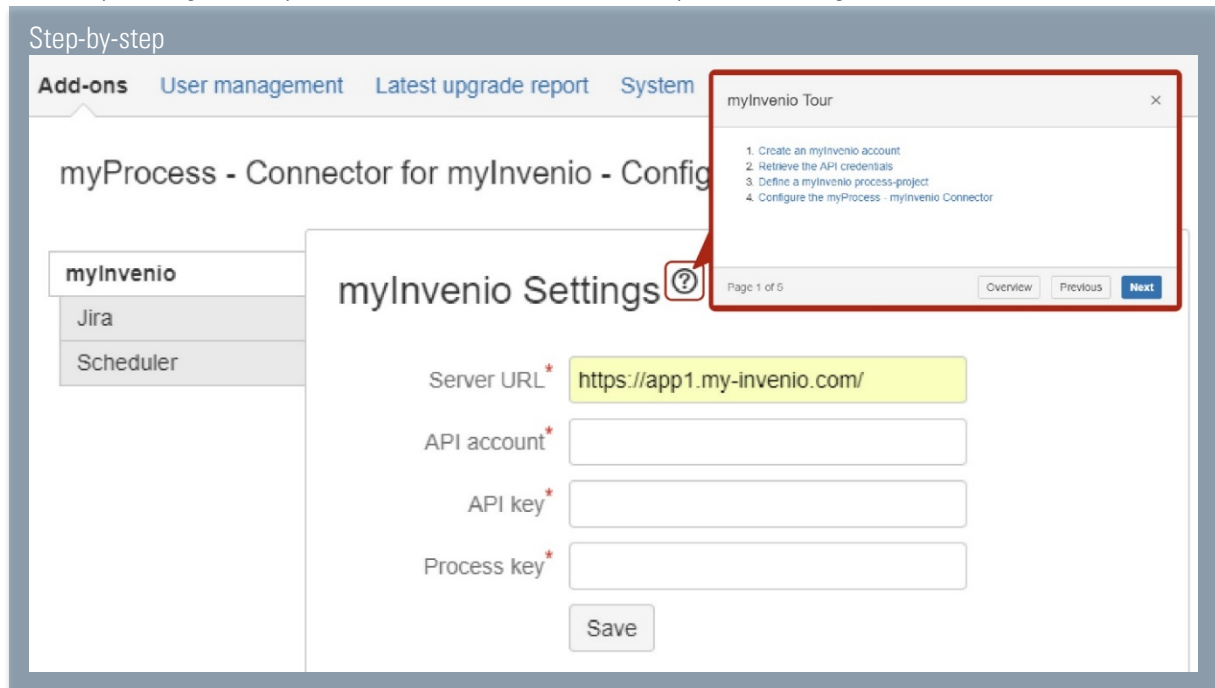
Step-by-step

Add-ons User management Latest upgrade report System

myProcess - Connector for myInvenio - Config

myInvenio
Jira
Scheduler

myInvenio Settings ⓘ

Server URL* https://app1.my-invenio.com/
API account*
API key*
Process key*
Save

myInvenio Tour ×

1. Create an myInvenio account
2. Retrieve the API credentials
3. Define a myInvenio process-project
4. Configure the myProcess - myInvenio Connector

Page 1 of 5 Overview Previous Next